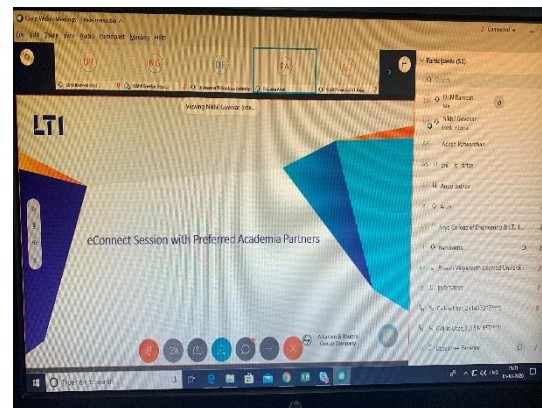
Cisco Webex Meetings

File Edit Share View Audio Participant Meeting Help

Connected

DR

NG

DE

TA

Participants (51)

Viewing Nishit Lowecar (LTI)...

LTI

eConnect Session with Preferred Academia Partners

A Larsen & Toubro Group Company

Adesh Patwardhan

Aman Jadhav

Engg College of Engineering

Bharati Vidyapeeth Deemed University

Type here to search

ENG